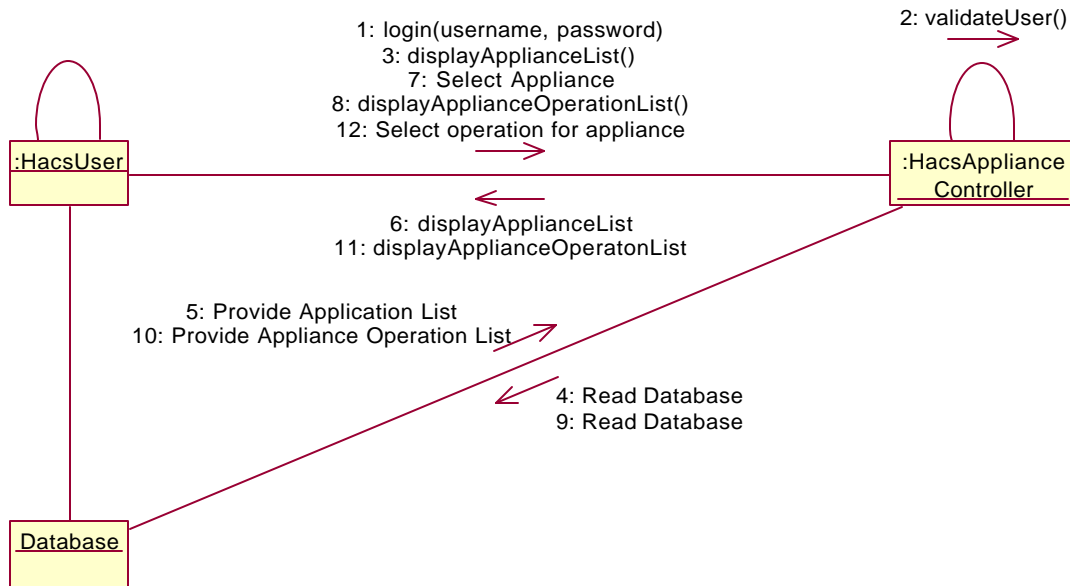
1: login(username, password)
3: displayApplianceList()
7: Select Appliance
8: displayApplianceOperationList()
12: Select operation for appliance

2: validateUser()

:HacsUser

:HacsAppliance Controller

6: displayApplianceList
11: displayApplianceOperatonList

5: Provide Application List
10: Provide Appliance Operation List

4: Read Database
9: Read Database

Database